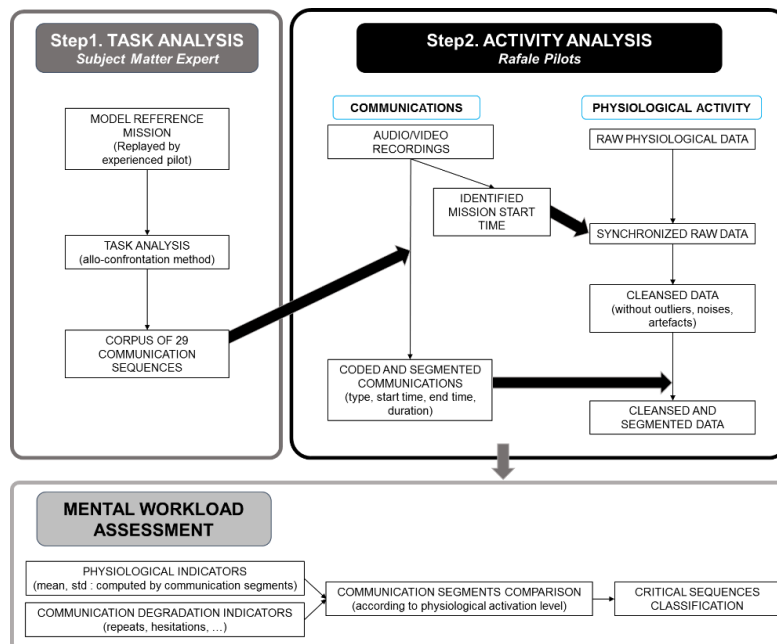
Step1. TASK ANALYSIS
Subject Matter Expert

MODEL REFERENCE MISSION
(Replayed by experienced pilot)

TASK ANALYSIS
(allo-confrontation method)

CORPUS OF 29 COMMUNICATION SEQUENCES

Step2. ACTIVITY ANALYSIS
Rafale Pilots

COMMUNICATIONS

AUDIO/VIDEO RECORDINGS

IDENTIFIED MISSION START TIME

CODED AND SEGMENTED COMMUNICATIONS
(type, start time, end time, duration)

PHYSIOLOGICAL ACTIVITY

RAW PHYSIOLOGICAL DATA

SYNCHRONIZED RAW DATA

CLEANSED DATA
(without outliers, noises, artefacts)

CLEANSED AND SEGMENTED DATA

MENTAL WORKLOAD ASSESSMENT

PHYSIOLOGICAL INDICATORS
(mean, std : computed by communication segments)

COMMUNICATION DEGRADATION INDICATORS
(repeats, hesitations, …)

COMMUNICATION SEGMENTS COMPARISON
(according to physiological activation level)

CRITICAL SEQUENCES CLASSIFICATION